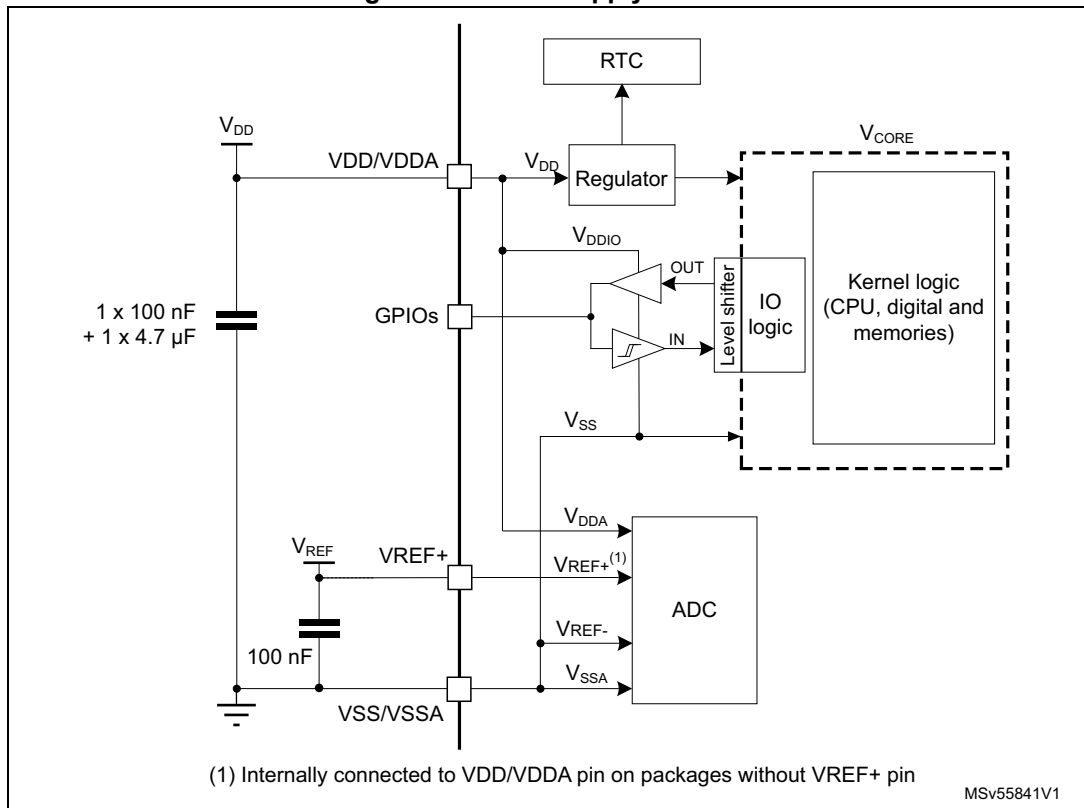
RTC

$V_{DD}$

VDD/VDDA

$V_{DD}$

Regulator

$V_{CORE}$

$V_{DDIO}$

OUT

Level shifter

IO logic

Kernel logic (CPU, digital and memories)

1 x 100 nF + 1 x 4.7 µF

GPIOs

IN

$V_{SS}$

$V_{DDA}$

$V_{REF}$

VREF+

$V_{REF+}^{(1)}$

ADC

$V_{REF-}$

100 nF

$V_{SSA}$

VSS/VSSA

(1) Internally connected to VDD/VDDA pin on packages without VREF+ pin

MSv55841V1